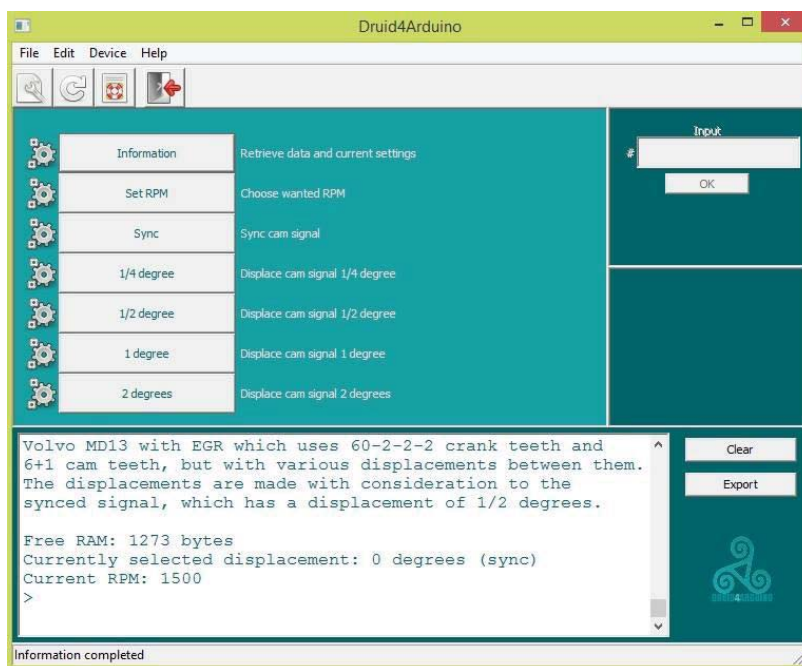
Druid4Arduino

File Edit Device Help

Information | Retrieve data and current settings
Set RPM | Choose wanted RPM
Sync | Sync cam signal
1/4 degree | Displace cam signal 1/4 degree
1/2 degree | Displace cam signal 1/2 degree
1 degree | Displace cam signal 1 degree
2 degrees | Displace cam signal 2 degrees

Input
#
OK

Volvo MD13 with EGR which uses 60-2-2-2 crank teeth and 6+1 cam teeth, but with various displacements between them. The displacements are made with consideration to the synced signal, which has a displacement of 1/2 degrees.

Free RAM: 1273 bytes
Currently selected displacement: 0 degrees (sync)
Current RPM: 1500
>

Clear
Export

Information completed